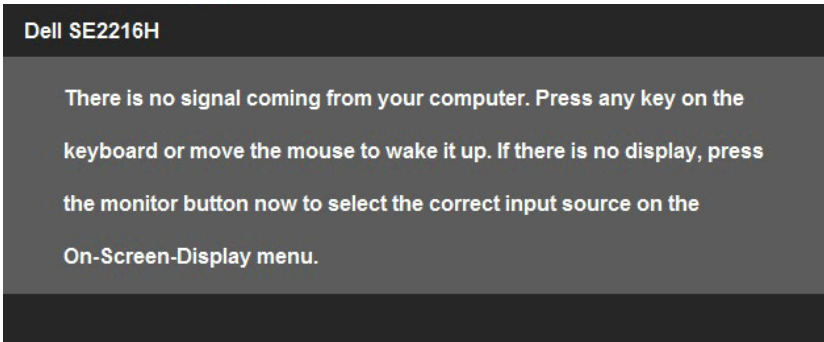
Dell SE2216H

There is no signal coming from your computer. Press any key on the keyboard or move the mouse to wake it up. If there is no display, press the monitor button now to select the correct input source on the On-Screen-Display menu.